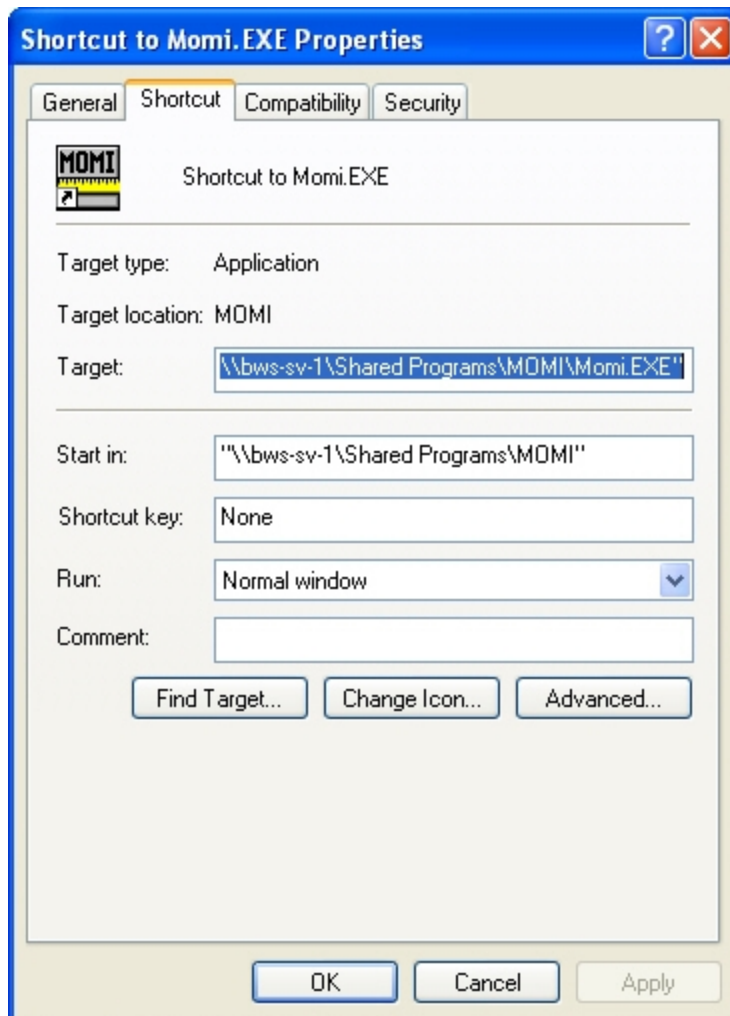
Shortcut to Momi.EXE Properties

General | Shortcut | Compatibility | Security

MOMI

Shortcut to Momi.EXE

Target type: Application

Target location: MOMI

Target: \\bws-sv-1\Shared Programs\MOMI\Momi.EXE"

Start in: "\\bws-sv-1\Shared Programs\MOMI"

Shortcut key: None

Run: Normal window

Comment:

Find Target... | Change Icon... | Advanced...

OK | Cancel | Apply